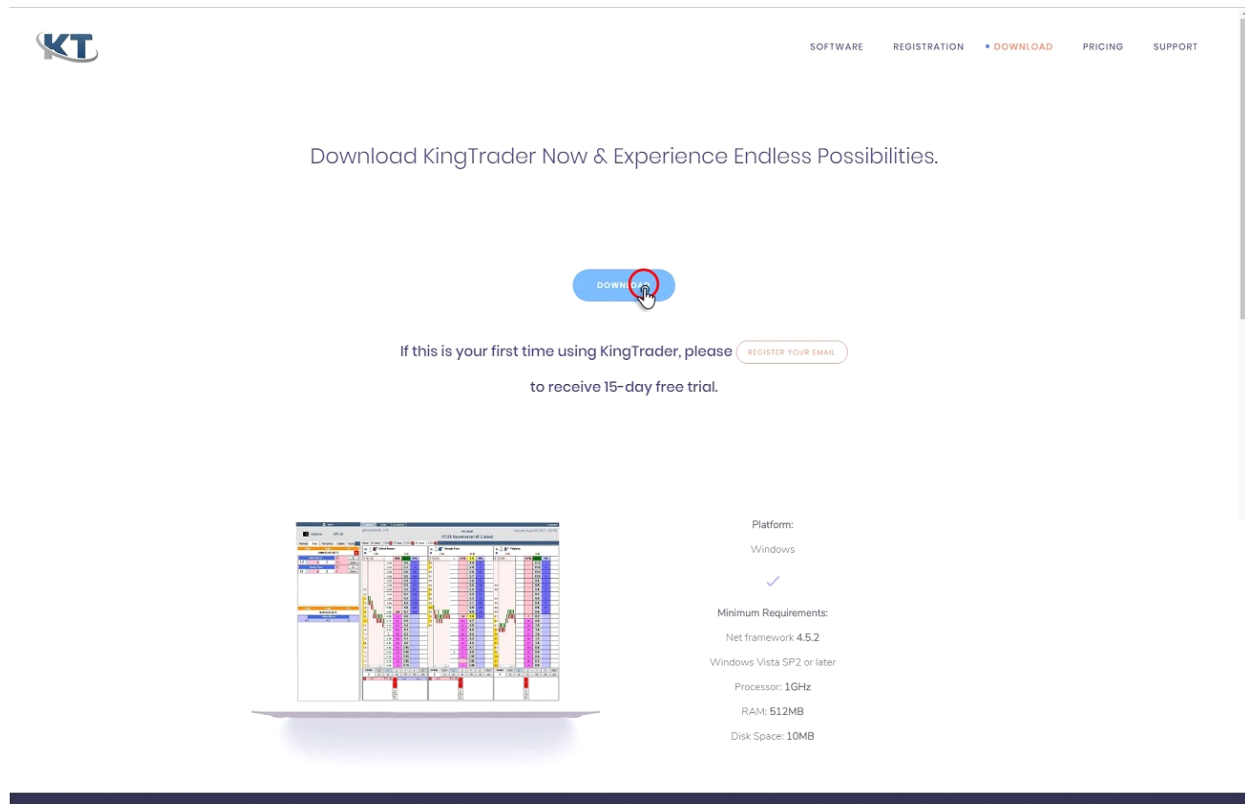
KT

SOFTWARE REGISTRATION DOWNLOAD PRICING SUPPORT

Download KingTrader Now & Experience Endless Possibilities.

DOWNLOAD

If this is your first time using KingTrader, please REGISTER YOUR EMAIL to receive 15-day free trial.

Platform:

Windows

Minimum Requirements:

Net framework 4.5.2

Windows Vista SP2 or later

Processor: 1GHz

RAM: 512MB

Disk Space: 10MB